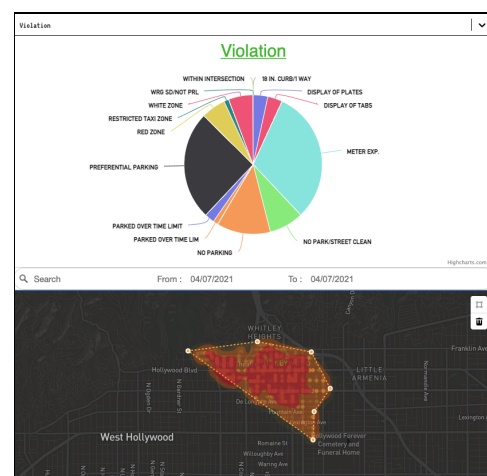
Violation

Violation

WITHIN INTERSECTION
18 IN. CURB/1 WAY
WRG SD/NOT PRL
DISPLAY OF PLATES
WHITE ZONE
DISPLAY OF TABS
RESTRICTED TAXI ZONE
RED ZONE
METER EXP.
PREFERENTIAL PARKING
PARKED OVER TIME LIMIT
PARKED OVER TIME LIM
NO PARK/STREET CLEAN
NO PARKING

Highcharts.com

Search
From : 04/07/2021
To : 04/07/2021

WHITLEY HEIGHTS
Franklin Ave
Hollywood Blvd
LITTLE ARMENIA
De Longpre Ave
Fountain Ave
West Hollywood
Romaine St
Willoughby Ave
Waring Ave
Hollywood Forever Cemetery and Funeral Home
Lexington Ave